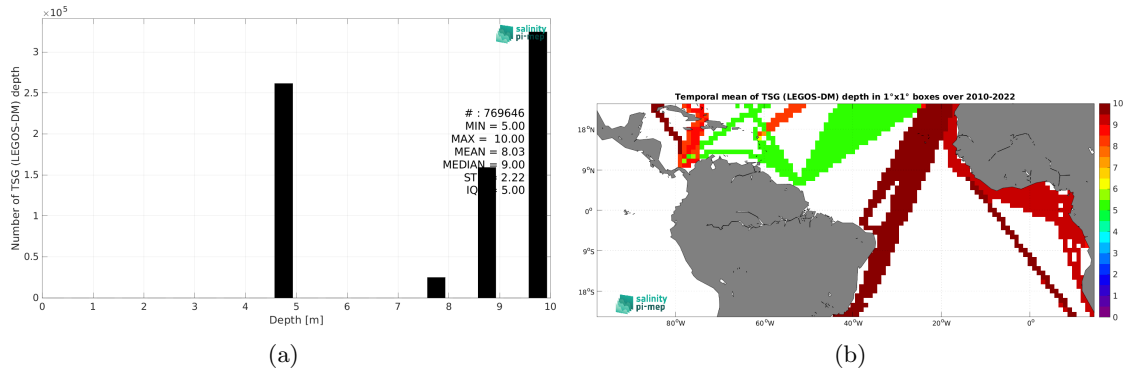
$\times 10^5$

salinity pi-mep

Number of TSG (LEGOS-DM) depth

3
2.5
2
1.5
1
0.5
0

# : 769646
MIN = 5.00
MAX = 10.00
MEAN = 8.03
MEDIAN = 9.00
ST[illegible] 2.22
IQ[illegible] 5.00

0 1 2 3 4 5 6 7 8 9 10
Depth [m]

(a)

Temporal mean of TSG (LEGOS-DM) depth in 1°x1° boxes over 2010-2022

18°N
9°N
0°
9°S
18°S

80°W 60°W 40°W 20°W 0°

10
9
8
7
6
5
4
3
2
1
0

salinity pi-mep

(b)